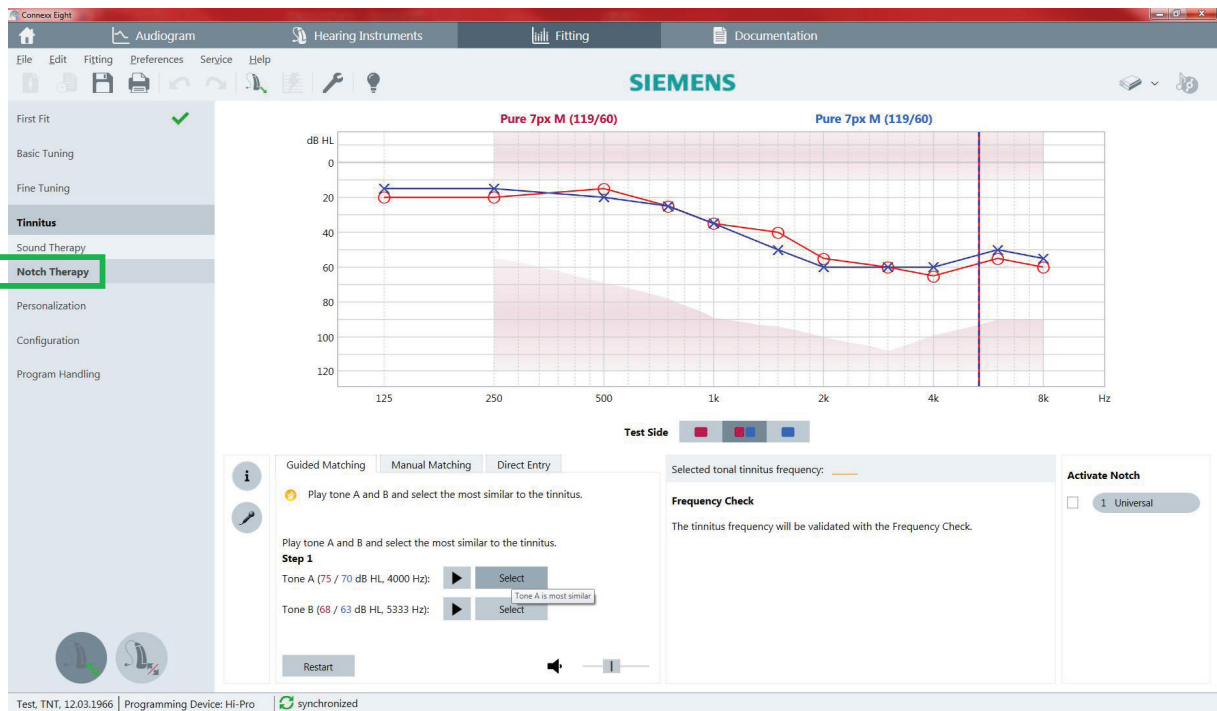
Connexx Eight

Audiogram | Hearing Instruments | Fitting | Documentation

File Edit Fitting Preferences Service Help

SIEMENS

First Fit
Basic Tuning
Fine Tuning
Tinnitus
Sound Therapy
Notch Therapy
Personalization
Configuration
Program Handling

Pure 7px M (119/60)
Pure 7px M (119/60)

dB HL
0
20
40
60
80
100
120

125 250 500 1k 2k 4k 8k Hz

Test Side

Guided Matching | Manual Matching | Direct Entry

Play tone A and B and select the most similar to the tinnitus.

Play tone A and B and select the most similar to the tinnitus.
Step 1
Tone A (75 / 70 dB HL, 4000 Hz): Select
Tone A is most similar
Tone B (68 / 63 dB HL, 5333 Hz): Select

Restart

Selected tonal tinnitus frequency:

Frequency Check
The tinnitus frequency will be validated with the Frequency Check.

Activate Notch
1 Universal

Test, TNT, 12.03.1966 | Programming Device: Hi-Pro | synchronized